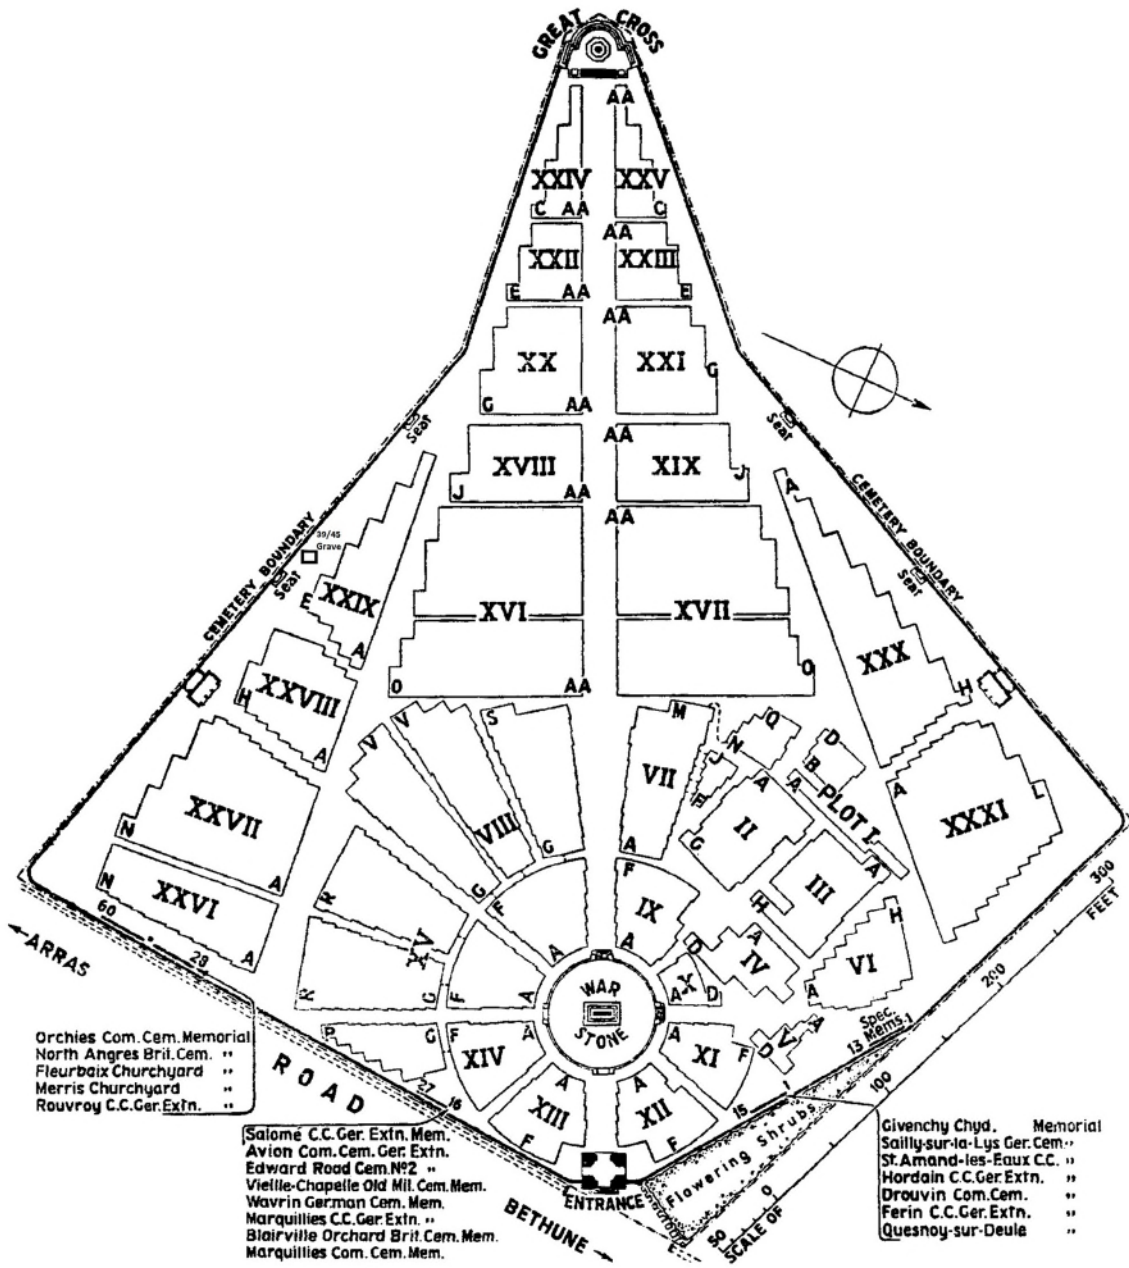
GREAT CROSS

AA
XXIV
XXV
C AA
C
AA
XXII
XXIII
E AA
E
AA
XX
XXI
G AA
G
AA
XVIII
XIX
J AA
J
AA
Seat
39/45 Grave
CEMETERY BOUNDARY
Seat
XXIX
E
A
XVI
XVII
O AA
O
Seat
CEMETERY BOUNDARY
Seat
A
XXX
H
XXVIII
H
A
V
V
S
M
Q
D
N
J
B
VII
A
PLOT I
A
H
II
A
XXXI
L
XXVII
N
VIII
G
A
G
A
XXVI
N
A
R
G
F
IX
A
III
H
60
28
A
XV
F
A
A
A
X
D
A
IV
H
VI
A
←ARRAS
R
C
WAR STONE
300
FEET
200
P
G
F
A
XIV
A
XI
F
D
V
A
Spec. 13 Mems.
1
Orchies Com.Cem.Memorial
North Angres Brit.Cem. ,,
Fleurbaix Churchyard ,,
Merris Churchyard ,,
Rouvroy C.C.Ger.Extn. ,,
ROAD
27
16
A
XIII
A
XII
15
100
F
F
Flowering Shrubs
Salomé C.C.Ger. Extn.Mem.
Avion Com.Cem.Ger. Extn.
Edward Road Cem.No2 ,,
Vieille-Chapelle Old Mil.Cem.Mem.
Wavrin German Cem.Mem.
Marquillies C.C.Ger.Extn. ,,
Blairville Orchard Brit.Cem.Mem.
Marquillies Com.Cem.Mem.
ENTRANCE
BETHUNE →
0
50
SCALE OF
Givenchy Chyd. Memorial
Sailly-sur-la-Lys Ger.Cem. ,,
St.Amand-les-Eaux C.C. ,,
Hordain C.C.Ger.Extn. ,,
Drouvin Com.Cem. ,,
Ferin C.C.Ger.Extn. ,,
Quesnoy-sur-Deule ,,